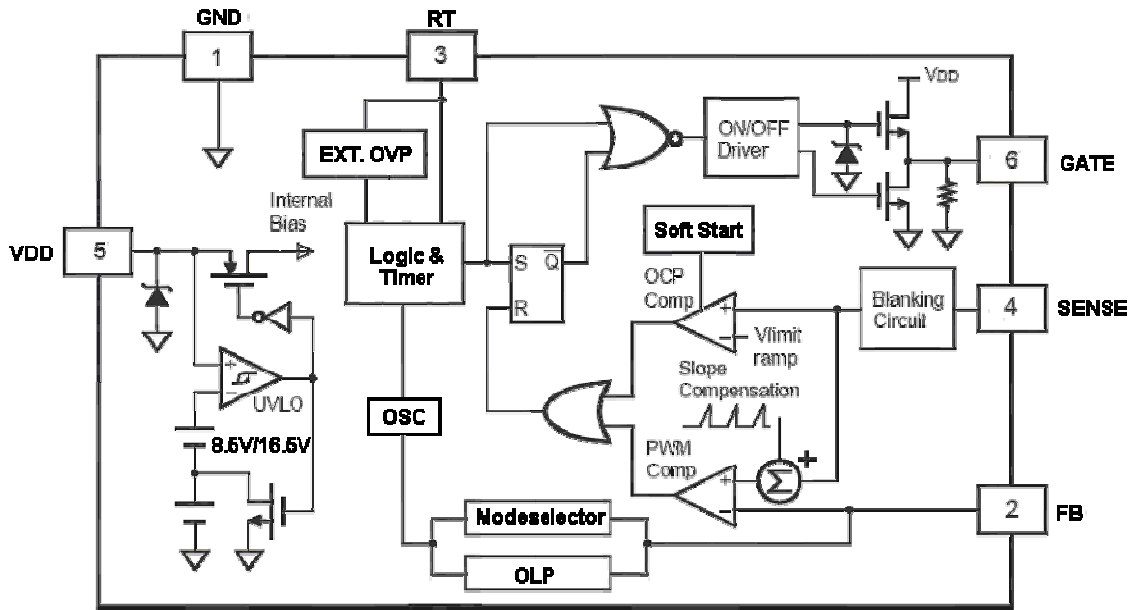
GND
1
RT
3
VDD
ON/OFF Driver
6
GATE
EXT. OVP
Internal Bias
VDD
5
Logic & Timer
S
$\overline{Q}$
R
Soft Start
OCP Comp
Vlimit ramp
Blanking Circuit
4
SENSE
UVLO
8.5V/16.5V
OSC
Slope Compensation
PWM Comp
$\Sigma$
+
2
FB
Modeselector
OLP